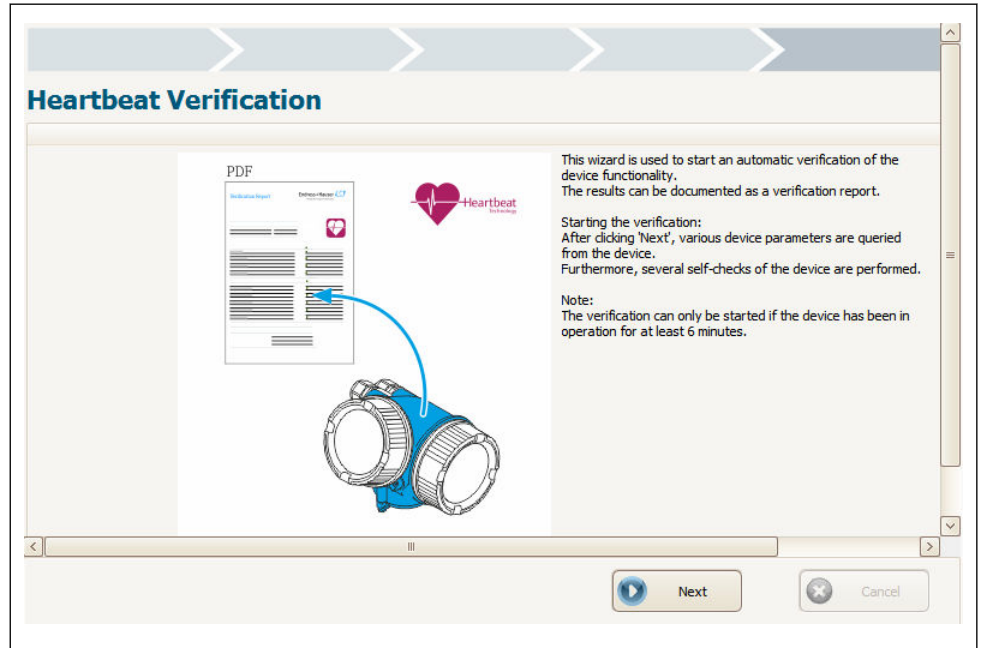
Heartbeat Verification

PDF

Verification Report

Endress+Hauser

Heartbeat Technology

This wizard is used to start an automatic verification of the device functionality.
The results can be documented as a verification report.

Starting the verification:
After clicking 'Next', various device parameters are queried from the device.
Furthermore, several self-checks of the device are performed.

Note:
The verification can only be started if the device has been in operation for at least 6 minutes.

Next

Cancel